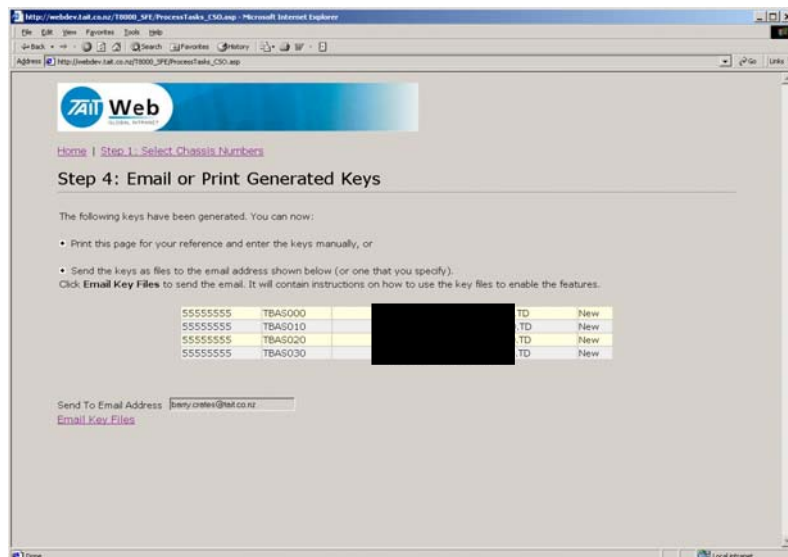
http://webdev.tait.co.nz/T8000_SFE/ProcessTasks_CSO.asp - Microsoft Internet Explorer

File Edit View Favorites Tools Help

Back Search Favorites History

Address http://webdev.tait.co.nz/T8000_SFE/ProcessTasks_CSO.asp

Go Links

TAIT Web GLOBAL INTRANET

Home | Step 1: Select Chassis Numbers

Step 4: Email or Print Generated Keys

The following keys have been generated. You can now:

• Print this page for your reference and enter the keys manually, or

• Send the keys as files to the email address shown below (or one that you specify). Click **Email Key Files** to send the email. It will contain instructions on how to use the key files to enable the features.

| | | | | |
|---|---|---|---|---|
| 55555555 | TBAS000 | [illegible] | .TD | New |
| 55555555 | TBAS010 | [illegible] | .TD | New |
| 55555555 | TBAS020 | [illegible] | .TD | New |
| 55555555 | TBAS030 | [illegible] | .TD | New |

Send To Email Address barry.crates@tait.co.nz

Email Key Files

Done

Local intranet